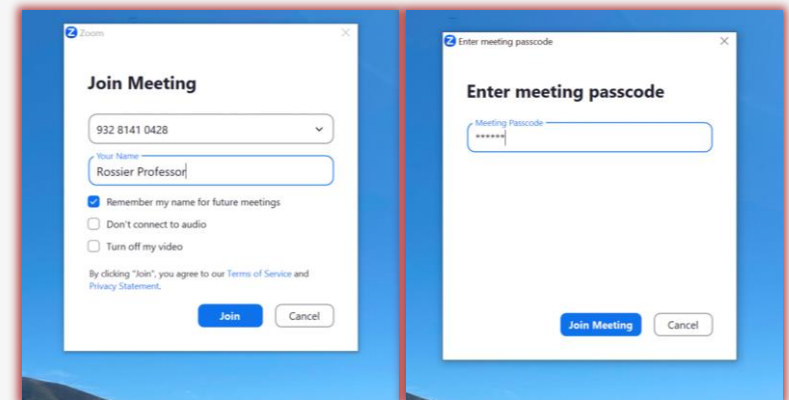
Zoom

Join Meeting

932 8141 0428

Your Name
Rossier Professor

Remember my name for future meetings

Don't connect to audio

Turn off my video

By clicking "Join", you agree to our Terms of Service and Privacy Statement.

Join

Cancel

Enter meeting passcode

Enter meeting passcode

Meeting Passcode
•••••••

Join Meeting

Cancel